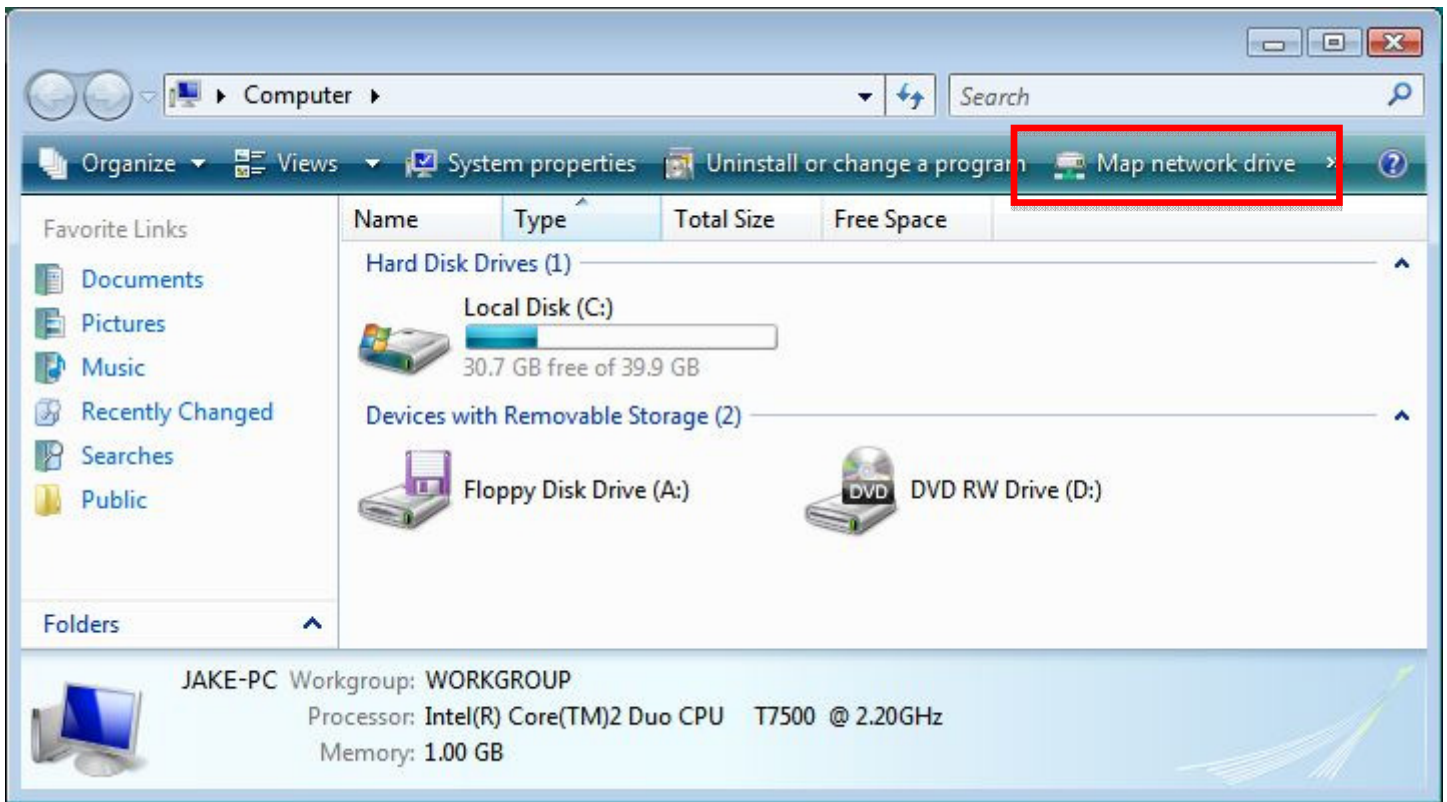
Computer
Search
Organize Views System properties Uninstall or change a program Map network drive
Favorite Links
Documents
Pictures
Music
Recently Changed
Searches
Public
Folders
| Name | Type | Total Size | Free Space |
|---|---|---|---|

Hard Disk Drives (1)
Local Disk (C:)
30.7 GB free of 39.9 GB
Devices with Removable Storage (2)
Floppy Disk Drive (A:)
DVD
DVD RW Drive (D:)
JAKE-PC Workgroup: WORKGROUP
Processor: Intel(R) Core(TM)2 Duo CPU T7500 @ 2.20GHz
Memory: 1.00 GB